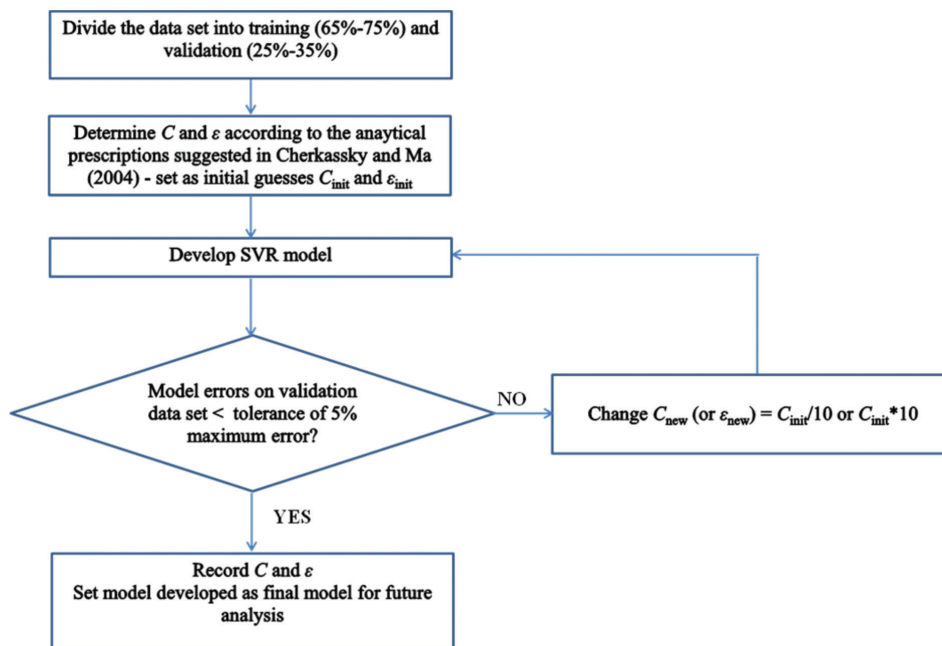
Divide the data set into training (65%-75%) and validation (25%-35%)

Determine $C$ and $\varepsilon$ according to the anaytical prescriptions suggested in Cherkassky and Ma (2004) - set as initial guesses $C_{\text{init}}$ and $\varepsilon_{\text{init}}$

Develop SVR model

Model errors on validation data set < tolerance of 5% maximum error?

NO

Change $C_{\text{new}}$ (or $\varepsilon_{\text{new}}$) = $C_{\text{init}}/10$ or $C_{\text{init}}*10$

YES

Record $C$ and $\varepsilon$
Set model developed as final model for future analysis